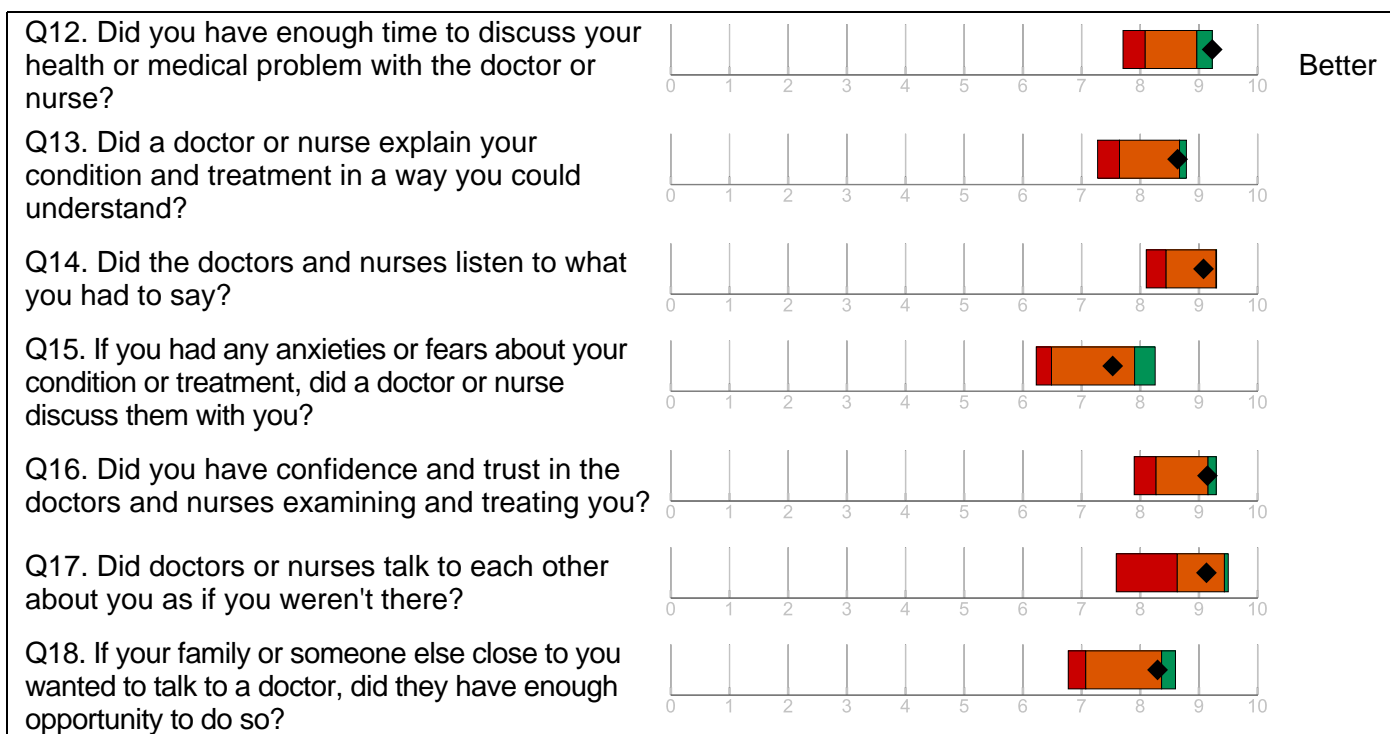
Q12. Did you have enough time to discuss your health or medical problem with the doctor or nurse?

0 1 2 3 4 5 6 7 8 9 10

Better

Q13. Did a doctor or nurse explain your condition and treatment in a way you could understand?

0 1 2 3 4 5 6 7 8 9 10

Q14. Did the doctors and nurses listen to what you had to say?

0 1 2 3 4 5 6 7 8 9 10

Q15. If you had any anxieties or fears about your condition or treatment, did a doctor or nurse discuss them with you?

0 1 2 3 4 5 6 7 8 9 10

Q16. Did you have confidence and trust in the doctors and nurses examining and treating you?

0 1 2 3 4 5 6 7 8 9 10

Q17. Did doctors or nurses talk to each other about you as if you weren't there?

0 1 2 3 4 5 6 7 8 9 10

Q18. If your family or someone else close to you wanted to talk to a doctor, did they have enough opportunity to do so?

0 1 2 3 4 5 6 7 8 9 10